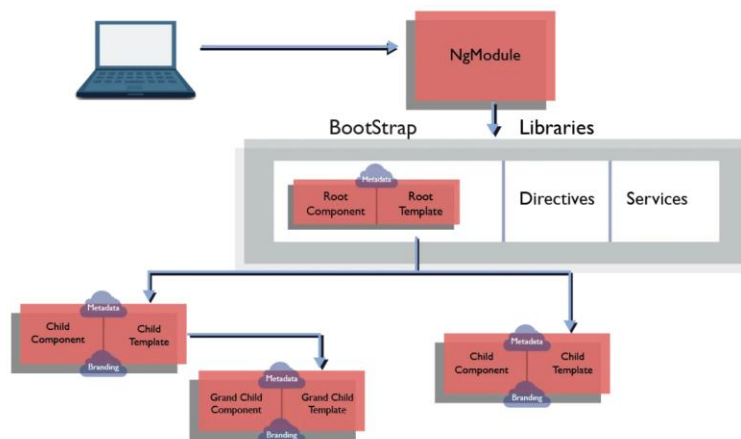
NgModule

BootStrap

Libraries

Metadata

Root Component

Root Template

Directives

Services

Metadata

Child Component

Child Template

Branding

Metadata

Grand Child Component

Grand Child Template

Branding

Metadata

Child Component

Child Template

Branding